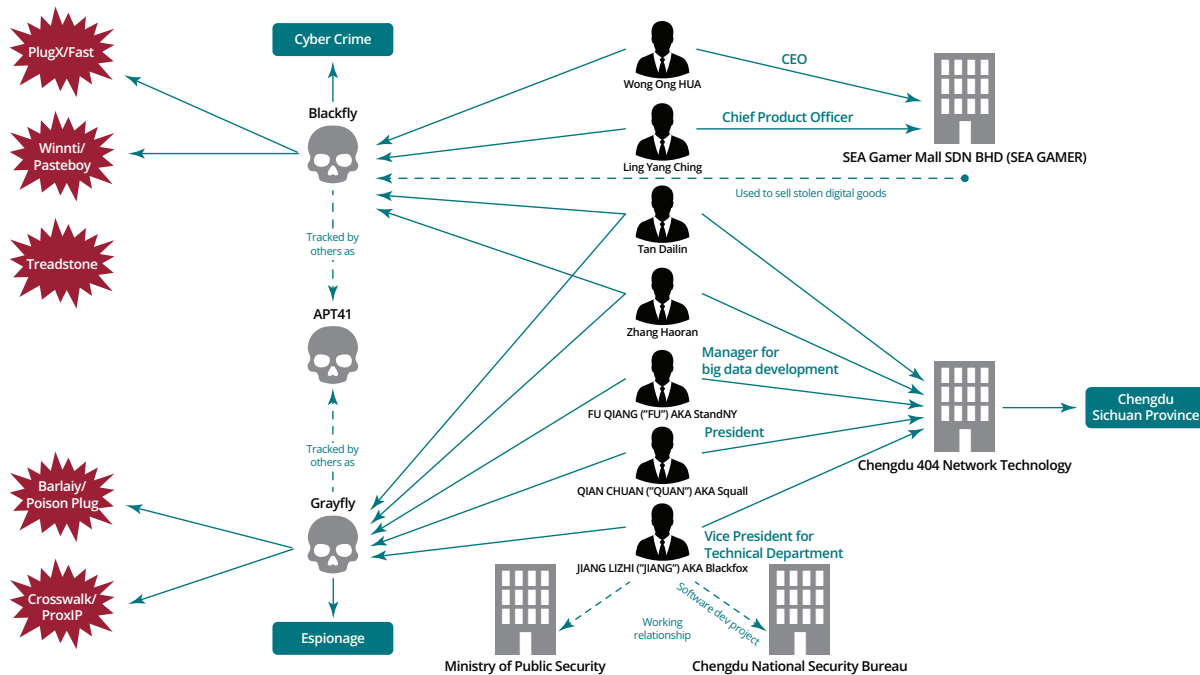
PlugX/Fast

Winnti/Pasteboy

Treadstone

Barlaiy/Poison Plug

Crosswalk/ProxIP

Cyber Crime

Blackfly

Tracked by others as

APT41

Tracked by others as

Grayfly

Espionage

Wong Ong HUA

CEO

Ling Yang Ching

Chief Product Officer

SEA Gamer Mall SDN BHD (SEA GAMER)

Used to sell stolen digital goods

Tan Dailin

Zhang Haoran

FU QIANG ("FU") AKA StandNY

Manager for big data development

QIAN CHUAN ("QUAN") AKA Squall

President

JIANG LIZHI ("JIANG") AKA Blackfox

Vice President for Technical Department

Chengdu 404 Network Technology

Chengdu Sichuan Province

Working relationship

Software dev project

Ministry of Public Security

Chengdu National Security Bureau